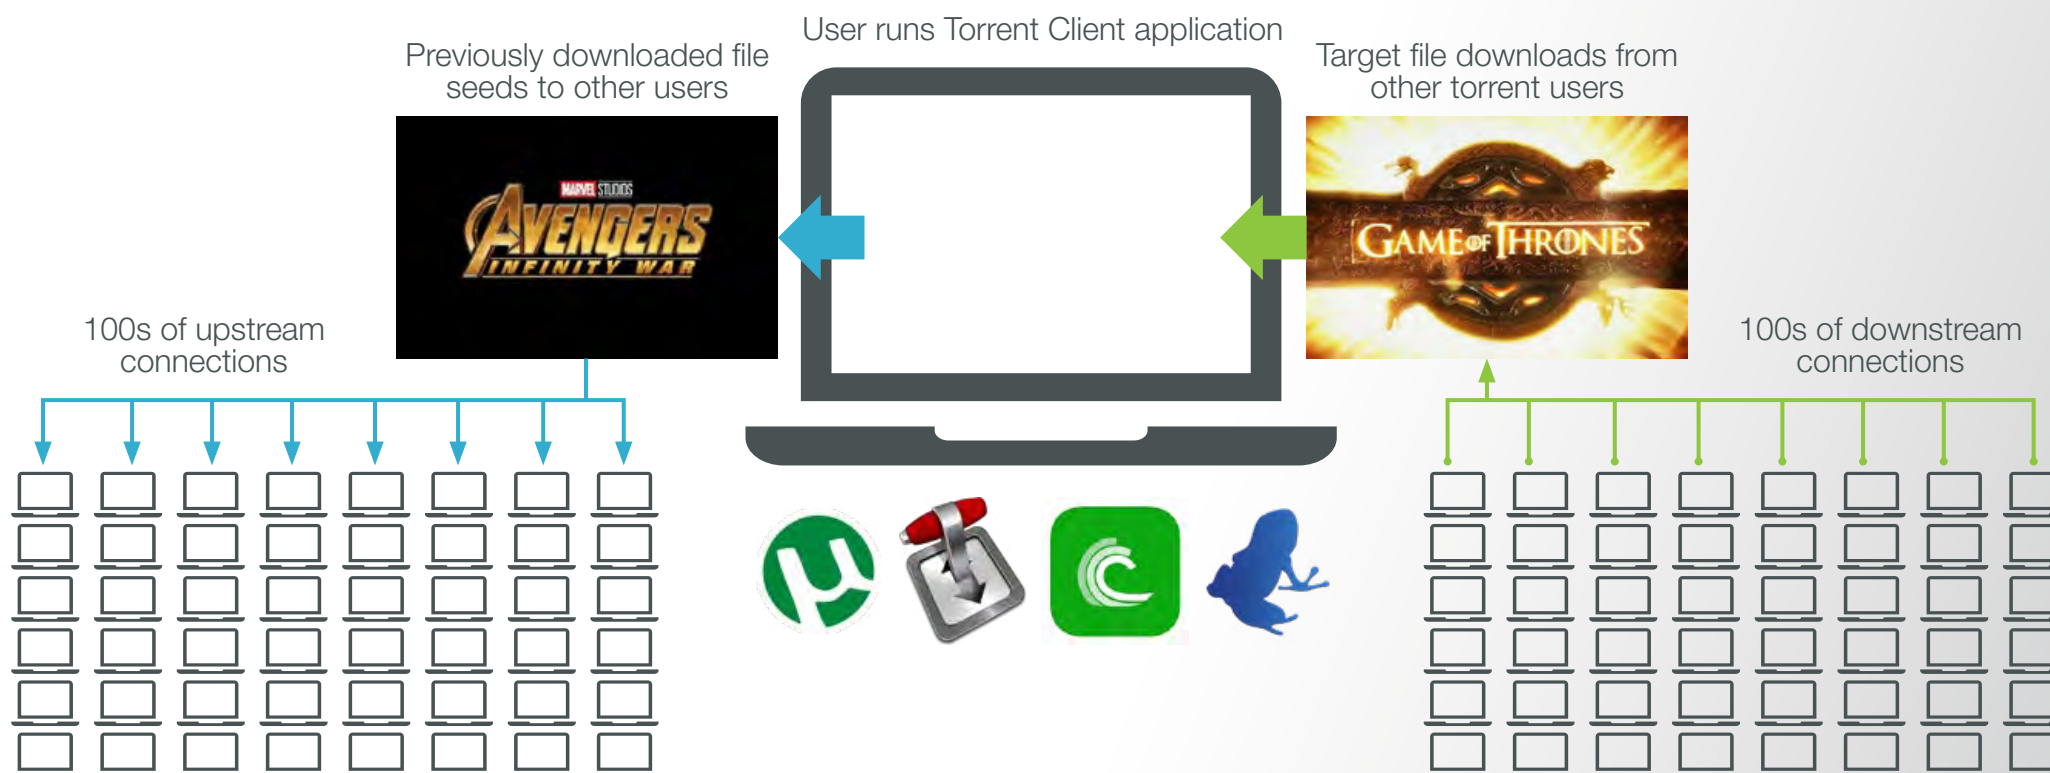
User runs Torrent Client application

Previously downloaded file seeds to other users

MARVEL STUDIOS
AVENGERS
INFINITY WAR

Target file downloads from other torrent users

GAME OF THRONES

100s of upstream connections

100s of downstream connections